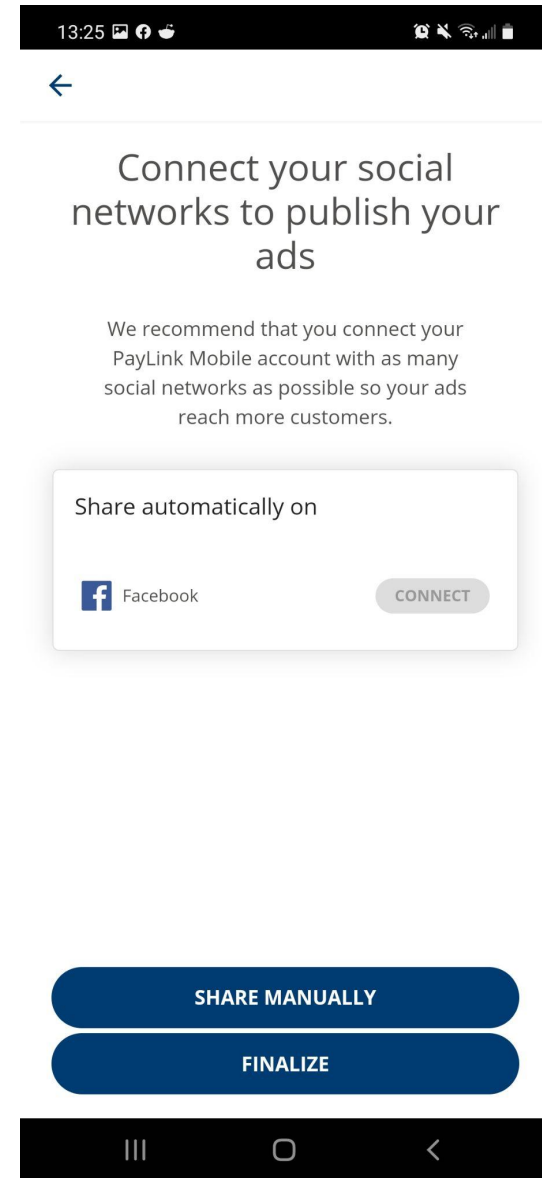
13:25

Connect your social networks to publish your ads

We recommend that you connect your PayLink Mobile account with as many social networks as possible so your ads reach more customers.

Share automatically on

Facebook

CONNECT

SHARE MANUALLY

FINALIZE